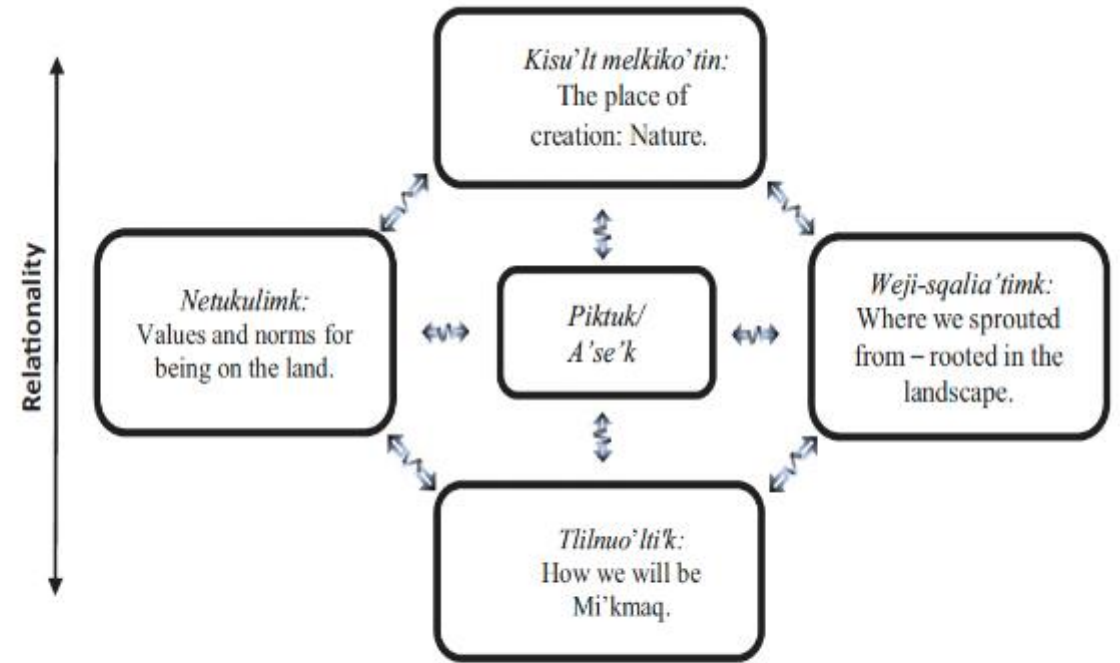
Relationality

*Kisu'lt melkiko'tin:*
The place of creation: Nature.

*Netukulimk:*
Values and norms for being on the land.

*Piktuk/ A'se'k*

*Weji-sqalia'timk:*
Where we sprouted from – rooted in the landscape.

*Tlilnuo'lti'k:*
How we will be Mi'kmaq.